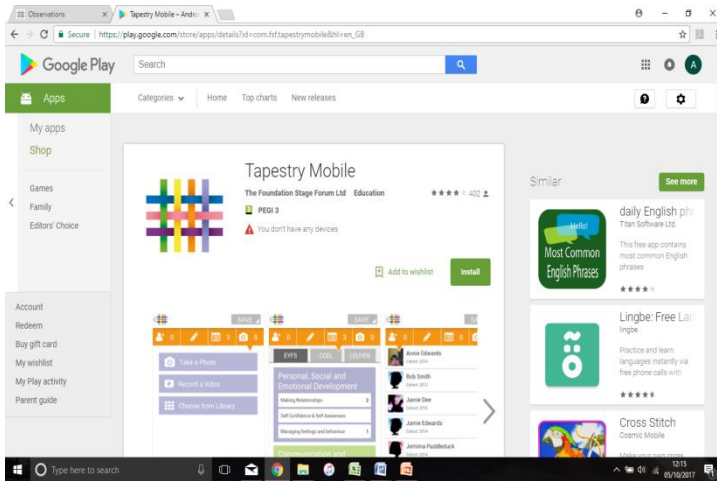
Observations ×
Tapestry Mobile – Andro ×
Secure | https://play.google.com/store/apps/details?id=com.fsf.tapestrymobile&hl=en_GB

Google Play
Search

Apps
Categories
Home
Top charts
New releases

My apps
Shop

Games
Family
Editors' Choice

Account
Redeem
Buy gift card
My wishlist
My Play activity
Parent guide

Tapestry Mobile
The Foundation Stage Forum Ltd Education
402
PEGI 3
You don't have any devices
Add to wishlist
Install

SAVE
0
3
0
Take a Photo
Record a Video
Choose from Library

SAVE
0
3
0
EYFS
COEL
LEUVEN
Personal, Social and Emotional Development
Making Relationships
Self Confidence & Self Awareness
Managing feelings and behaviour
Communication and

0
Annie Edwards
Bob Smith
Jamie Doe
Jamie Edwards
Jemima Puddleduck

Similar
See more

Hello!
Most Common English Phrases
daily English ph
Titan Software Ltd.
This free app contains most common English phrases

Lingbe: Free La
lingbe
Practice and learn languages instantly via free phone calls with

Cross Stitch
Cosmic Mobile
Make your own cross

Type here to search
12:15
05/10/2017